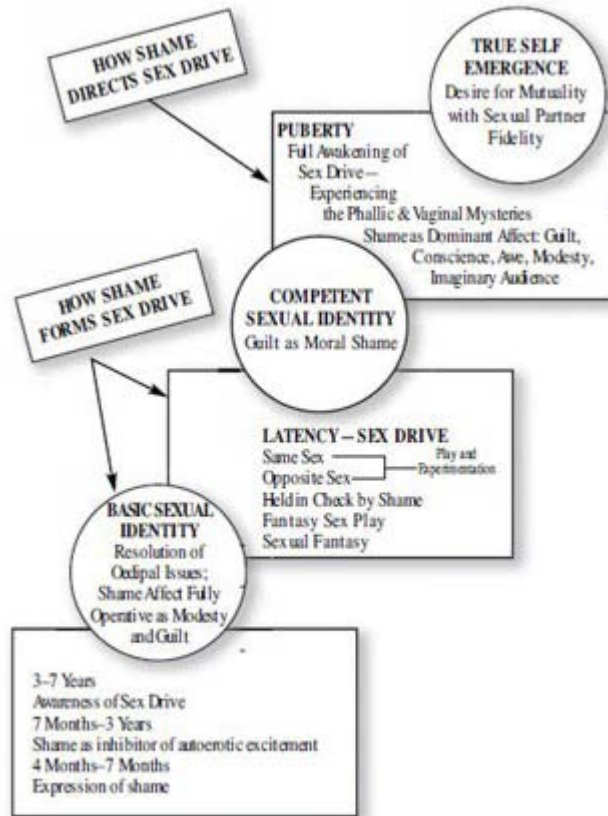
HOW SHAME DIRECTS SEX DRIVE

TRUE SELF EMERGENCE
Desire for Mutuality with Sexual Partner Fidelity

PUBERTY
Full Awakening of Sex Drive— Experiencing the Phallic & Vaginal Mysteries
Shame as Dominant Affect: Guilt, Conscience, Awe, Modesty, Imaginary Audience

HOW SHAME FORMS SEX DRIVE

COMPETENT SEXUAL IDENTITY
Guilt as Moral Shame

LATENCY – SEX DRIVE
Same Sex
Opposite Sex
Play and Experimentation
Held in Check by Shame
Fantasy Sex Play
Sexual Fantasy

BASIC SEXUAL IDENTITY
Resolution of Oedipal Issues; Shame Affect Fully Operative as Modesty and Guilt

3–7 Years
Awareness of Sex Drive
7 Months–3 Years
Shame as inhibitor of autoerotic excitement
4 Months–7 Months
Expression of shame